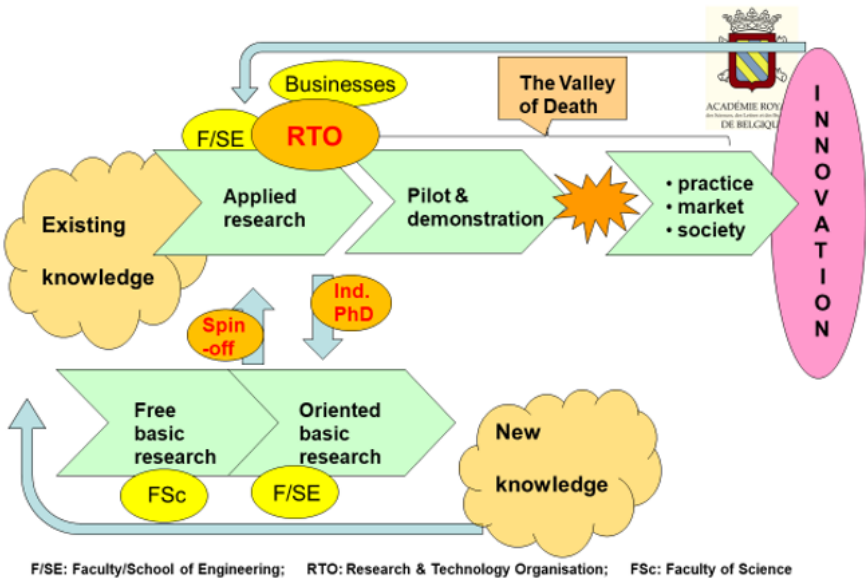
ACADÉMIE ROYA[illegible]
DE BELGIQU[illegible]

Businesses

F/SE

RTO

The Valley of Death

I N N O V A T I O N

Existing knowledge

Applied research

Pilot & demonstration

• practice
• market
• society

Ind. PhD

Spin -off

Free basic research

Oriented basic research

New knowledge

FSc

F/SE

F/SE: Faculty/School of Engineering; RTO: Research & Technology Organisation; FSc: Faculty of Science